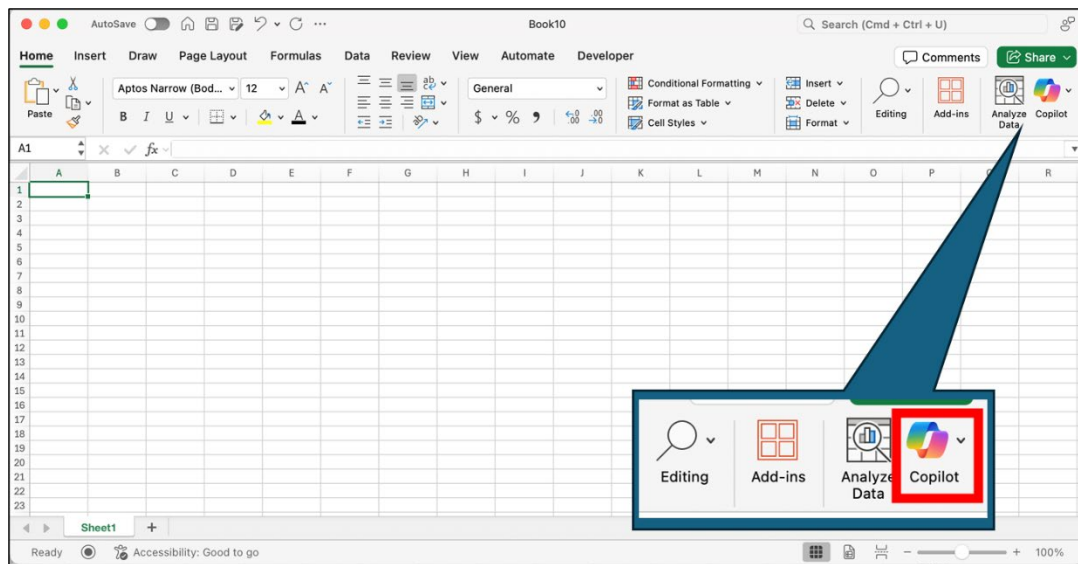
AutoSave
Book10
Search (Cmd + Ctrl + U)

Home Insert Draw Page Layout Formulas Data Review View Automate Developer
Comments Share

Paste
Aptos Narrow (Bod... 12
B I U
General
$ % 9
Conditional Formatting
Format as Table
Cell Styles
Insert
Delete
Format
Editing
Add-ins
Analyze Data
Copilot

A1 fx

A B C D E F G H I J K L M N O P Q R
1
2
3
4
5
6
7
8
9
10
11
12
13
14
15
16
17
18
19
20
21
22
23

Editing
Add-ins
Analyze Data
Copilot

Sheet1 +

Ready Accessibility: Good to go
100%